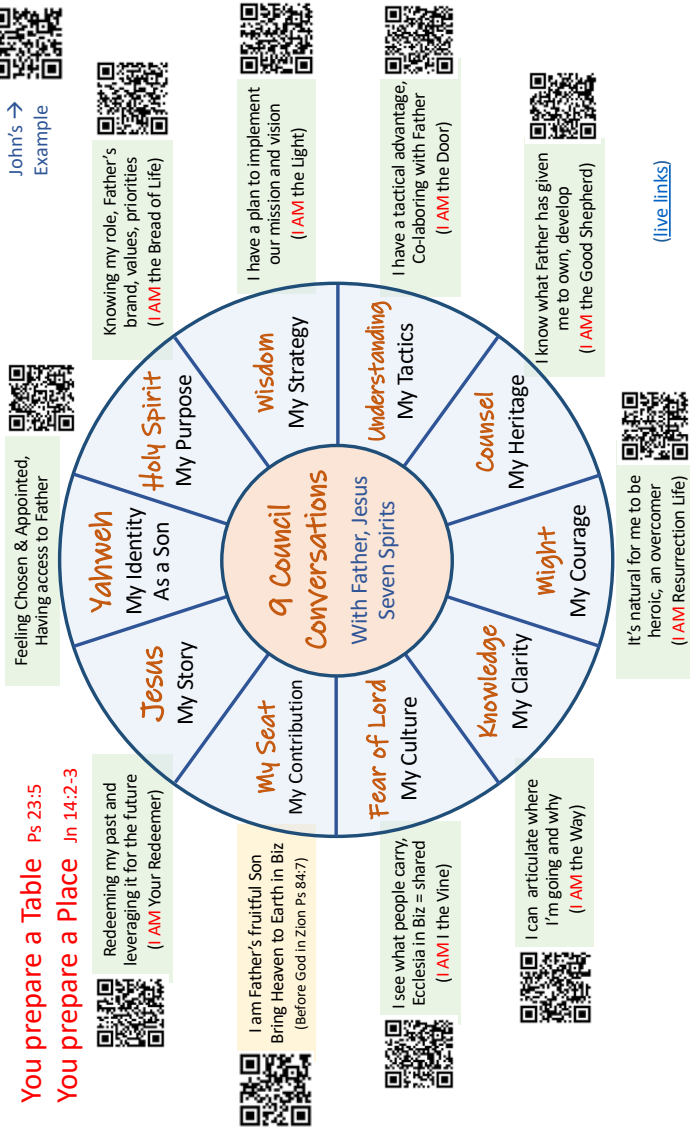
You prepare a Table Ps 23:5
You prepare a Place Jn 14:2-3

John's → Example

(live links)

9 Council Conversations
With Father, Jesus Seven Spirits

Yahweh
My Identity As a Son

Holy Spirit
My Purpose

Wisdom
My Strategy

Understanding
My Tactics

Counsel
My Heritage

Might
My Courage

Knowledge
My Clarity

Fear of Lord
My Culture

My Seat
My Contribution

Jesus
My Story

Feeling Chosen & Appointed, Having access to Father

Knowing my role, Father's brand, values, priorities (I AM the Bread of Life)

I have a plan to implement our mission and vision (I AM the Light)

I have a tactical advantage, Co-laboring with Father (I AM the Door)

I know what Father has given me to own, develop (I AM the Good Shepherd)

It's natural for me to be heroic, an overcomer (I AM Resurrection Life)

I can articulate where I'm going and why (I AM the Way)

I see what people carry, Ecclesia in Biz = shared (I AM I the Vine)

I am Father's fruitful Son Bring Heaven to Earth in Biz (Before God in Zion Ps 84:7)

Redeeming my past and leveraging it for the future (I AM Your Redeemer)